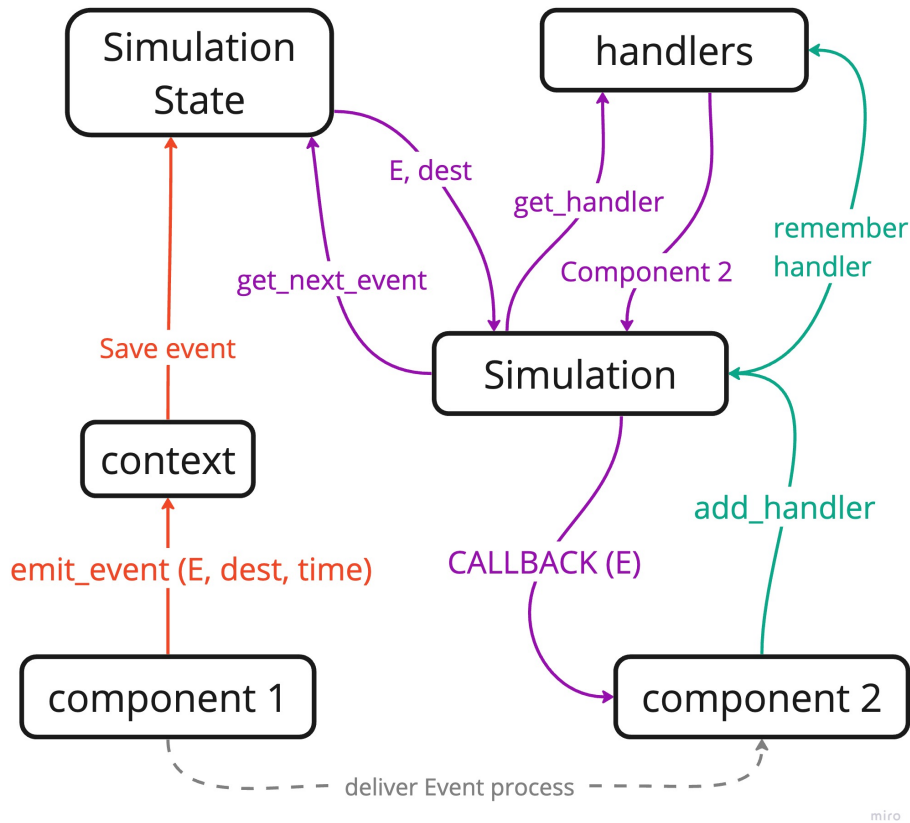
Simulation State

handlers

E, dest

get_handler

remember handler

get_next_event

Component 2

Save event

Simulation

context

add_handler

emit_event (E, dest, time)

CALLBACK (E)

component 1

component 2

deliver Event process

miro